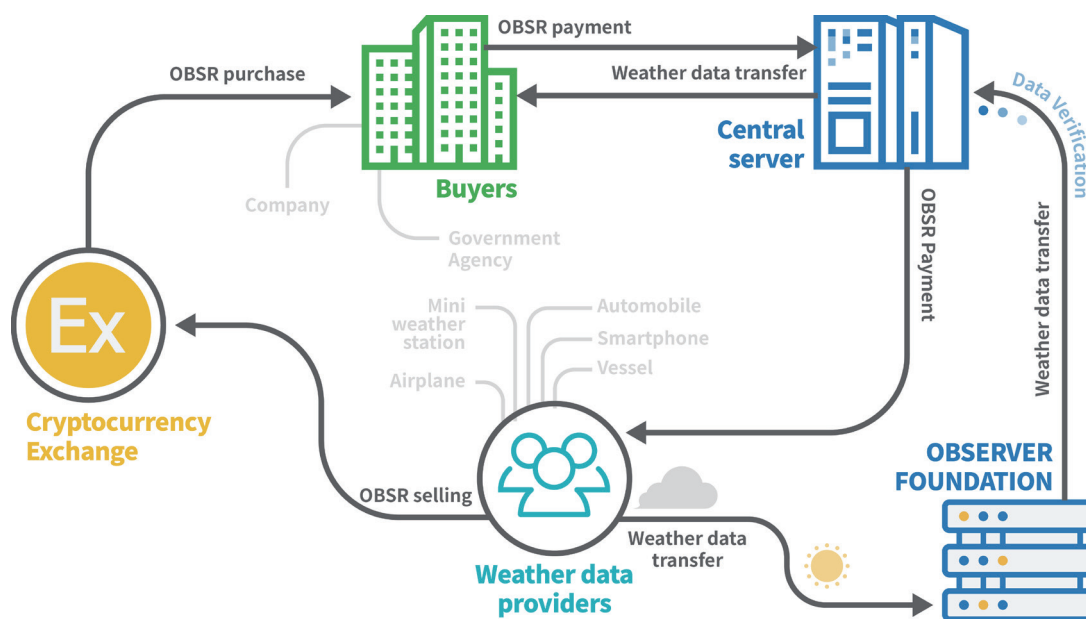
OBSR payment

Weather data transfer

OBSR purchase

Central server

Data Verification

Buyers

Company

Government Agency

OBSR Payment

Weather data transfer

Ex

Mini weather station

Automobile

Smartphone

Vessel

Airplane

Cryptocurrency Exchange

OBSERVER FOUNDATION

OBSR selling

Weather data transfer

Weather data providers